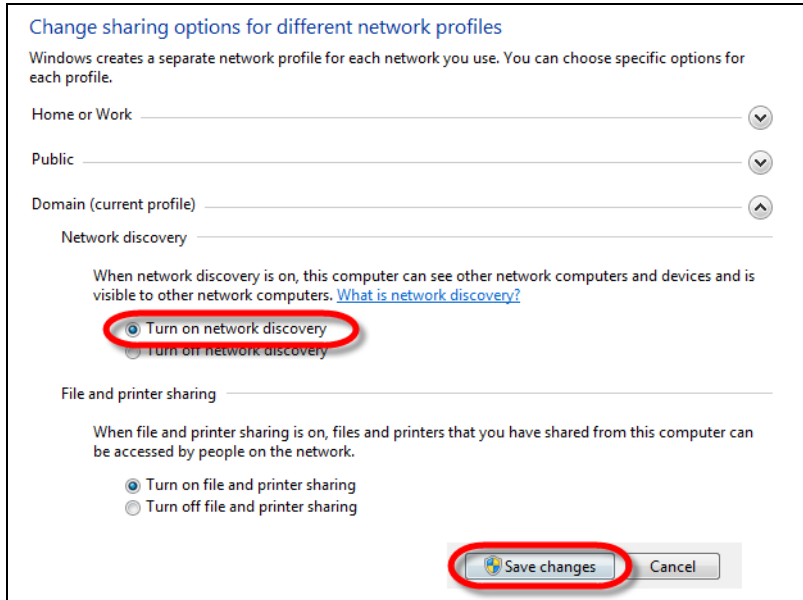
Change sharing options for different network profiles

Windows creates a separate network profile for each network you use. You can choose specific options for each profile.

Home or Work

Public

Domain (current profile)

Network discovery

When network discovery is on, this computer can see other network computers and devices and is visible to other network computers. What is network discovery?

Turn on network discovery

Turn off network discovery

File and printer sharing

When file and printer sharing is on, files and printers that you have shared from this computer can be accessed by people on the network.

Turn on file and printer sharing

Turn off file and printer sharing

Save changes

Cancel